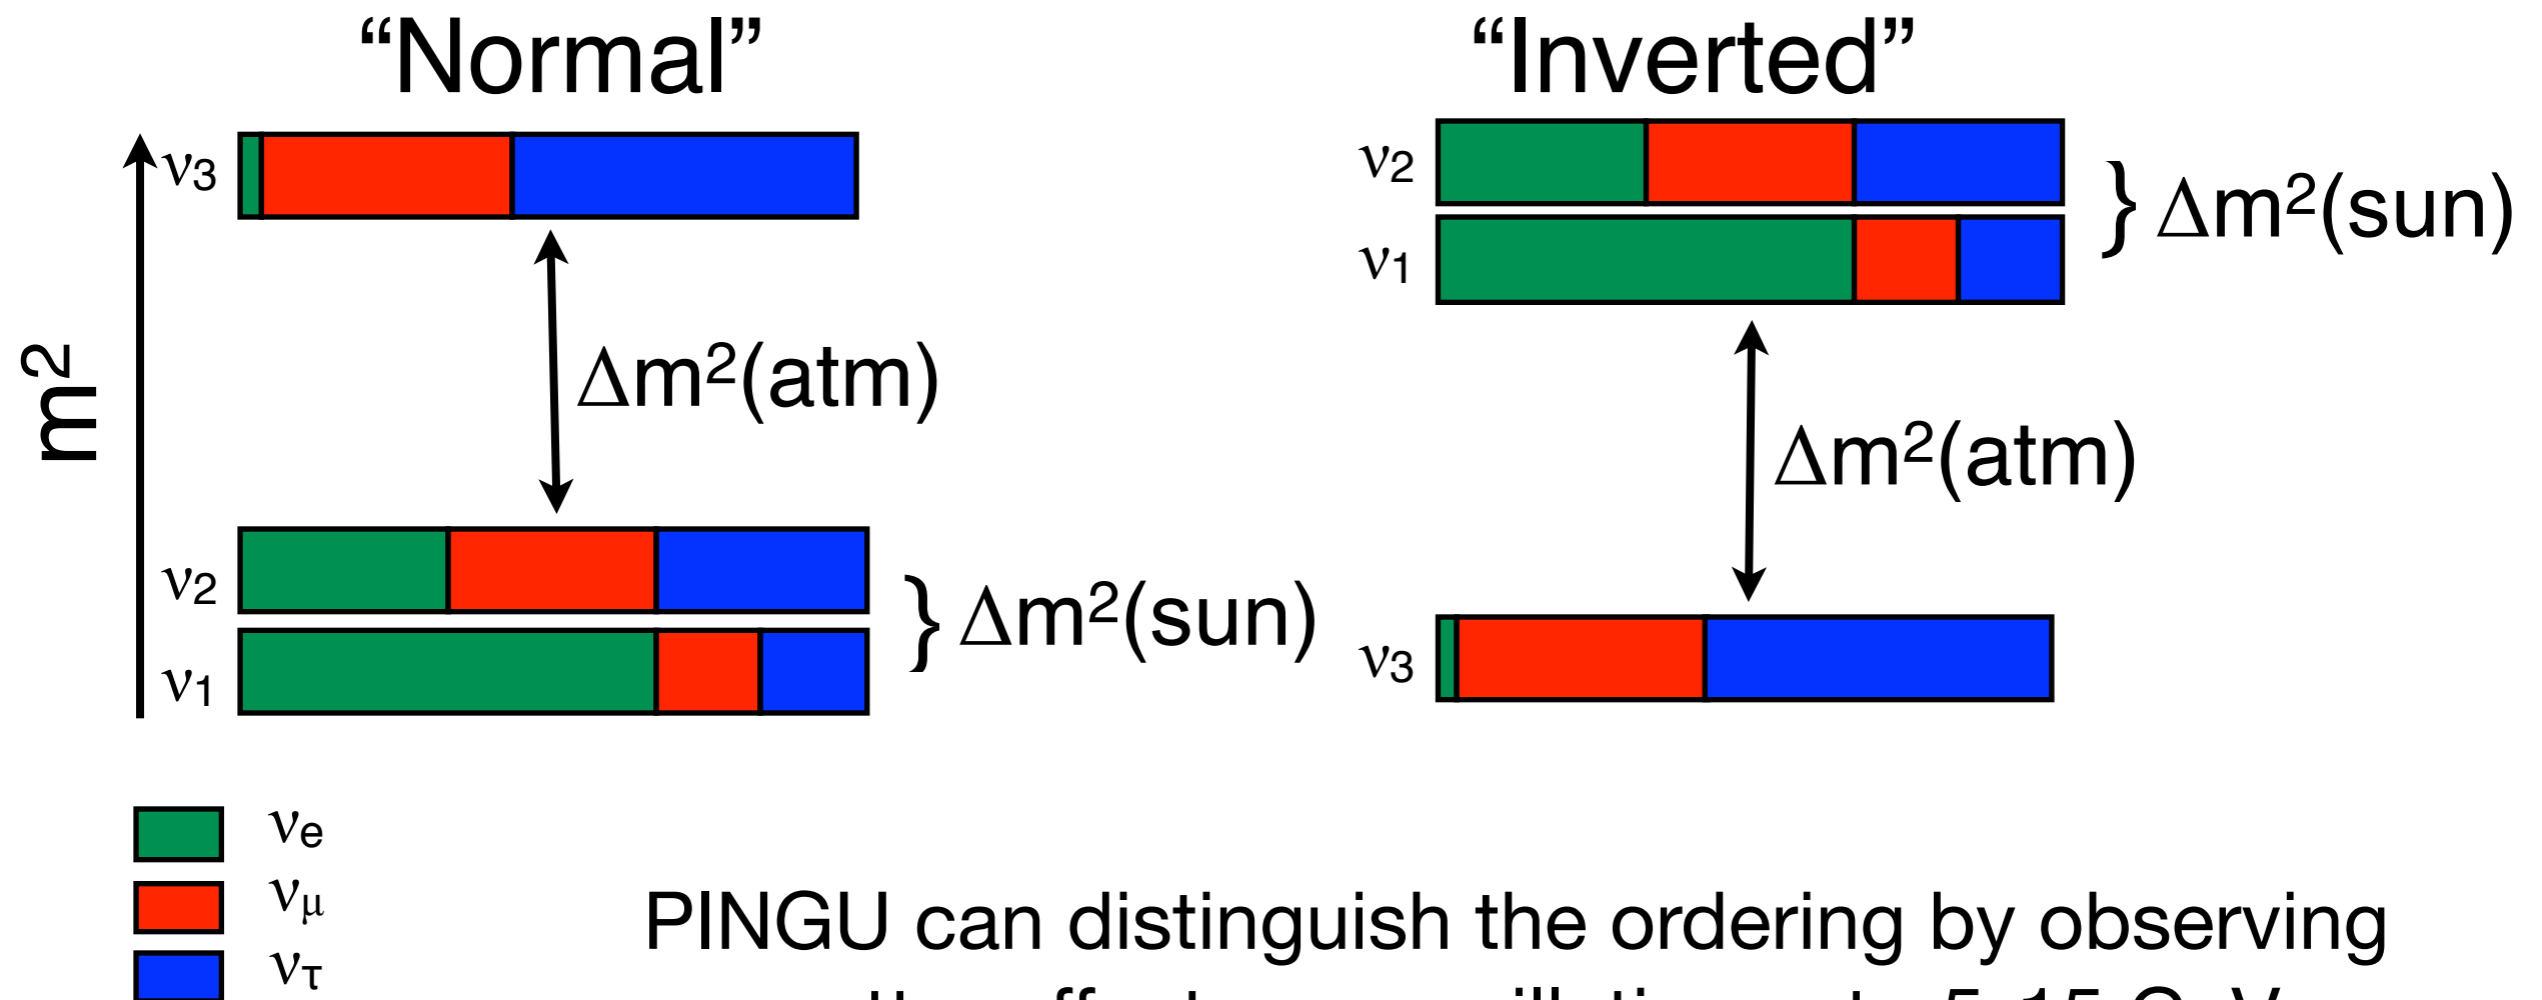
“Normal”

“Inverted”

$m^2$

$\nu_3$

$\Delta m^2$(atm)

$\nu_2$

$\nu_1$

} $\Delta m^2$(sun)

$\nu_2$

$\nu_1$

} $\Delta m^2$(sun)

$\Delta m^2$(atm)

$\nu_3$

$\nu_e$

$\nu_\mu$

$\nu_\tau$

PINGU can distinguish the ordering by observing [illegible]